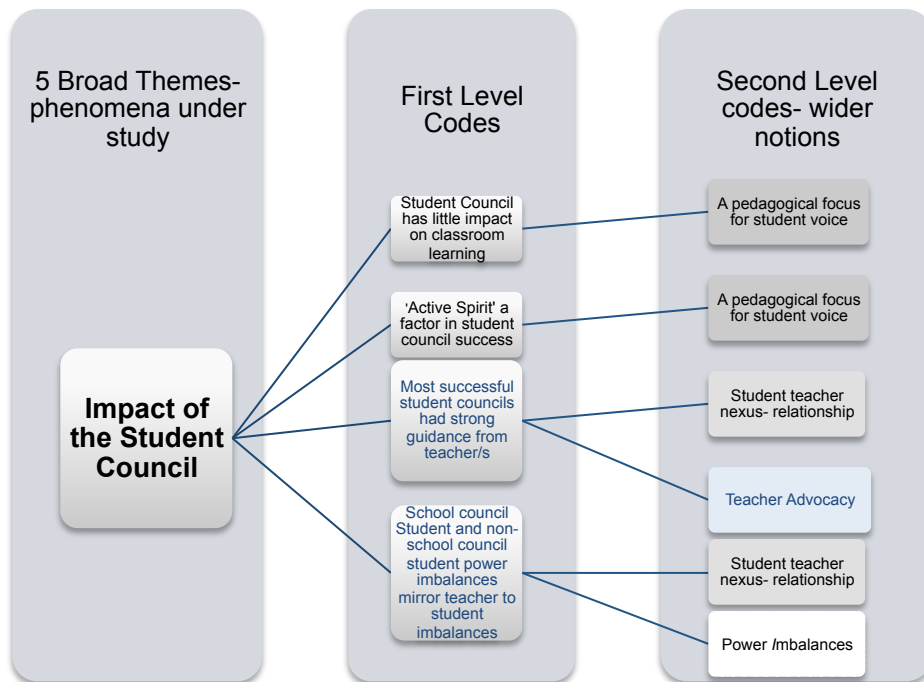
5 Broad Themes- phenomena under study

Impact of the Student Council

First Level Codes

Student Council has little impact on classroom learning

'Active Spirit' a factor in student council success

Most successful student councils had strong guidance from teacher/s

School council Student and non-school council student power imbalances mirror teacher to student imbalances

Second Level codes- wider notions

A pedagogical focus for student voice

A pedagogical focus for student voice

Student teacher nexus- relationship

Teacher Advocacy

Student teacher nexus- relationship

Power Imbalances